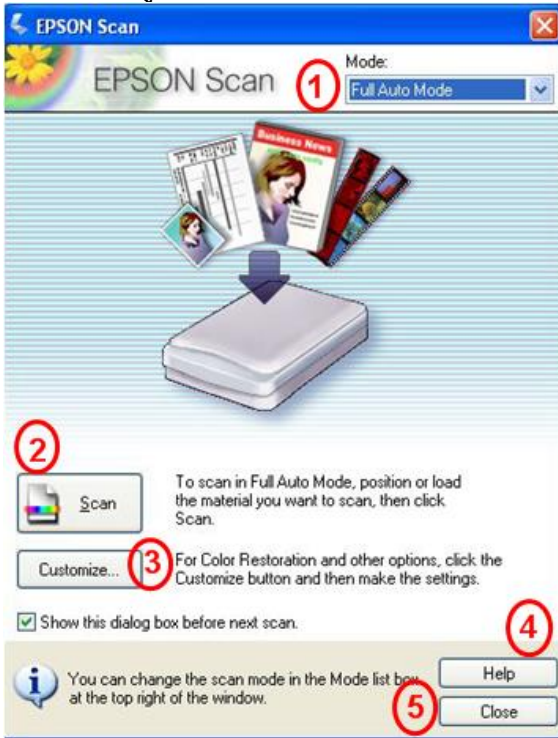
EPSON Scan

EPSON Scan

Mode:
Full Auto Mode

1

Business News

2

Scan

To scan in Full Auto Mode, position or load the material you want to scan, then click Scan.

Customize...

3

For Color Restoration and other options, click the Customize button and then make the settings.

Show this dialog box before next scan.

4

You can change the scan mode in the Mode list box at the top right of the window.

Help

5

Close